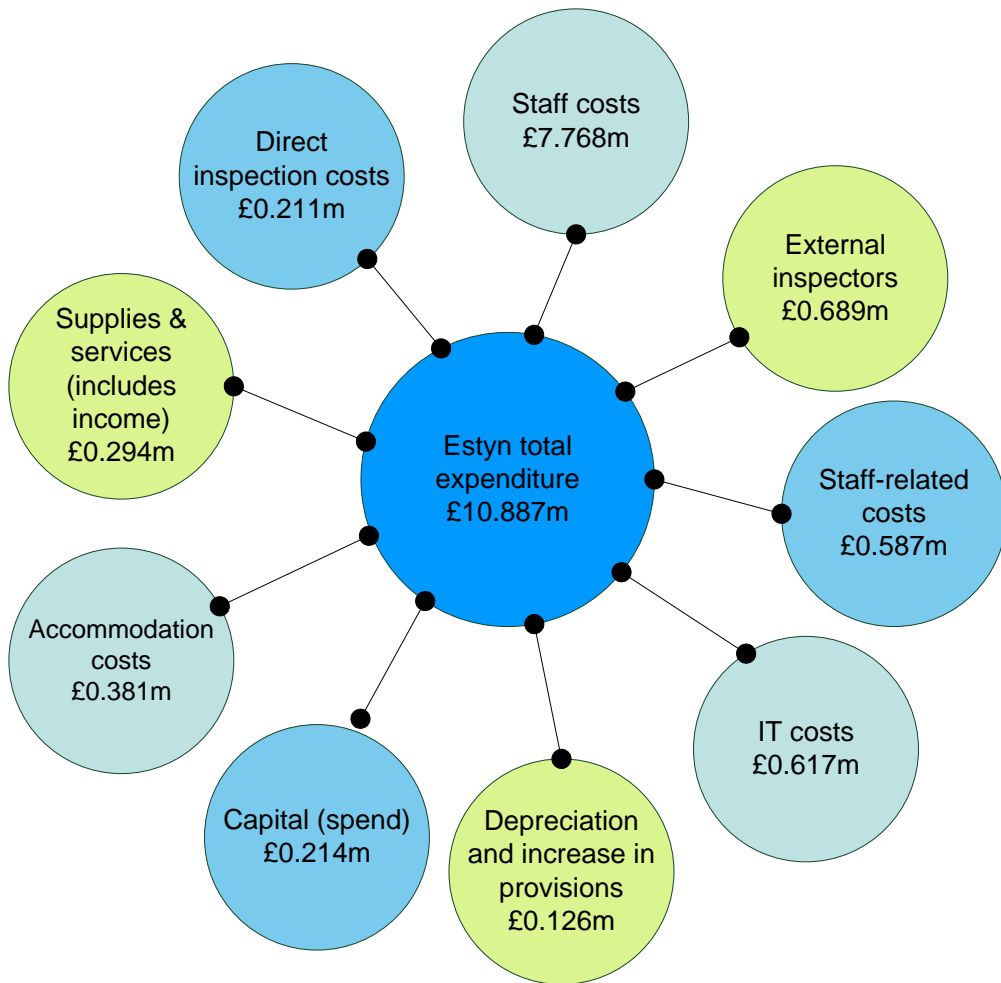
Staff costs £7.768m

Direct inspection costs £0.211m

External inspectors £0.689m

Supplies & services (includes income) £0.294m

Estyn total expenditure £10.887m

Staff-related costs £0.587m

Accommodation costs £0.381m

IT costs £0.617m

Capital (spend) £0.214m

Depreciation and increase in provisions £0.126m